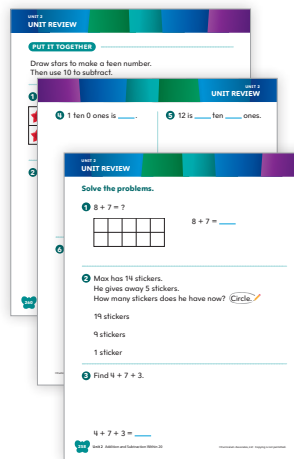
UNIT 2
UNIT REVIEW

PUT IT TOGETHER

Draw stars to make a teen number. Then use 10 to subtract.

1

2

6

UNIT 2
UNIT REVIEW

4 1 ten 0 ones is ____.

5 12 is ____ ten ____ ones.

UNIT 2
UNIT REVIEW

Solve the problems.

1 8 + 7 = ?

8 + 7 = ____

2 Max has 14 stickers. He gives away 5 stickers. How many stickers does he have now? Circle.

19 stickers

9 stickers

1 sticker

3 Find 4 + 7 + 3.

4 + 7 + 3 = ____

Unit 2 Addition and Subtraction Within 20